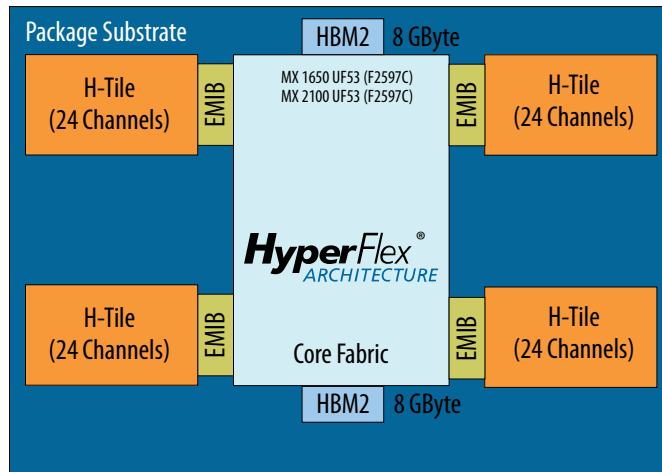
Package Substrate

HBM2 8 GByte

H-Tile (24 Channels)

EMIB

MX 1650 UF53 (F2597C)
MX 2100 UF53 (F2597C)

EMIB

H-Tile (24 Channels)

HyperFlex®
ARCHITECTURE

H-Tile (24 Channels)

EMIB

Core Fabric

EMIB

H-Tile (24 Channels)

HBM2 8 GByte